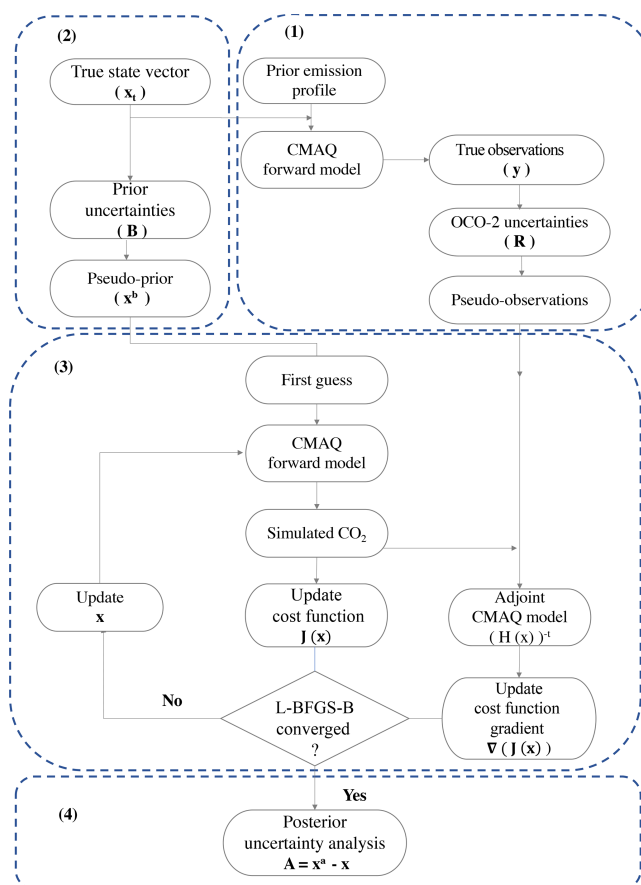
(2)

True state vector
( $\mathbf{x_t}$ )

Prior uncertainties
( **B** )

Pseudo-prior
( $\mathbf{x^b}$ )

(1)

Prior emission profile

CMAQ forward model

True observations
( **y** )

OCO-2 uncertainties
( **R** )

Pseudo-observations

(3)

First guess

CMAQ forward model

Simulated $CO_2$

Update
**x**

Update cost function
**J** (**x**)

Adjoint CMAQ model
( H (x) )$^{-t}$

No

L-BFGS-B converged ?

Update cost function gradient
**∇** ( **J** (**x**) )

Yes

(4)

Posterior uncertainty analysis
$\mathbf{A = x^a - x}$